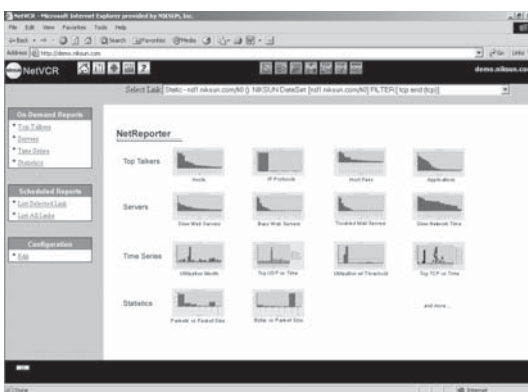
NetVCR - Microsoft Internet Explorer provided by NIKSUN, Inc.

File Edit View Favorites Tools Help

Back Search Favorites Media

Address http://demo.niksun.com

Go Links

NetVCR

demo.niksun.com

Select Link: Static - nd1.niksun.com/NI () NIKSUN DataSet [nd1.niksun.com/NI] FILTER:[ top and (tcp)]

On Demand Reports

Top Talkers

Servers

Time Series

Statistics

Scheduled Reports

List Selected Link

List All Links

Configuration

Edit

NetReporter

Top Talkers

Hosts

IP Protocols

Host Pairs

Applications

Servers

Slow Web Servers

Busy Web Servers

Troubled Mail Servers

Slow Network Time

Time Series

Utilization Month

Top UDP vs Time

Utilization w/ Threshold

Top TCP vs Time

Statistics

Packets vs Packet Size

Bytes vs Packet Size

and more...

Done

Internet